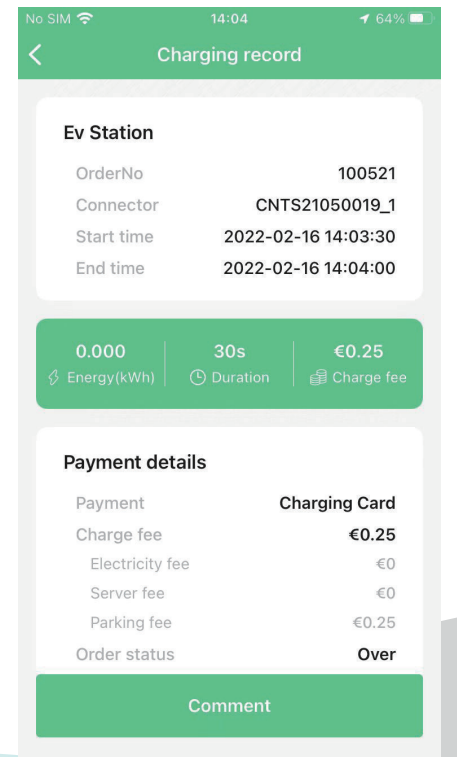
No SIM 14:04 64%

Charging record

Ev Station

| | |
|---|---|
| OrderNo | 100521 |
| Connector | CNTS21050019_1 |
| Start time | 2022-02-16 14:03:30 |
| End time | 2022-02-16 14:04:00 |

| 0.000 | 30s | €0.25 |
|---|---|---|
| Energy(kWh) | Duration | Charge fee |

Payment details

| | |
|---|---|
| Payment | Charging Card |
| Charge fee | €0.25 |
| Electricity fee | €0 |
| Server fee | €0 |
| Parking fee | €0.25 |
| Order status | Over |

Comment